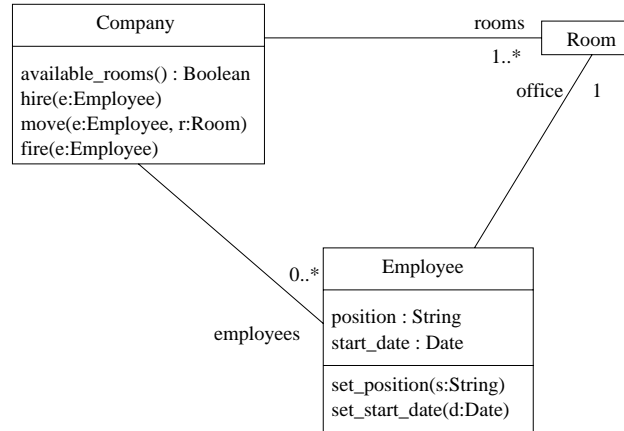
Company

available_rooms() : Boolean
hire(e:Employee)
move(e:Employee, r:Room)
fire(e:Employee)

rooms

1..*

Room

office

1

0..*

employees

Employee

position : String
start_date : Date

set_position(s:String)
set_start_date(d:Date)